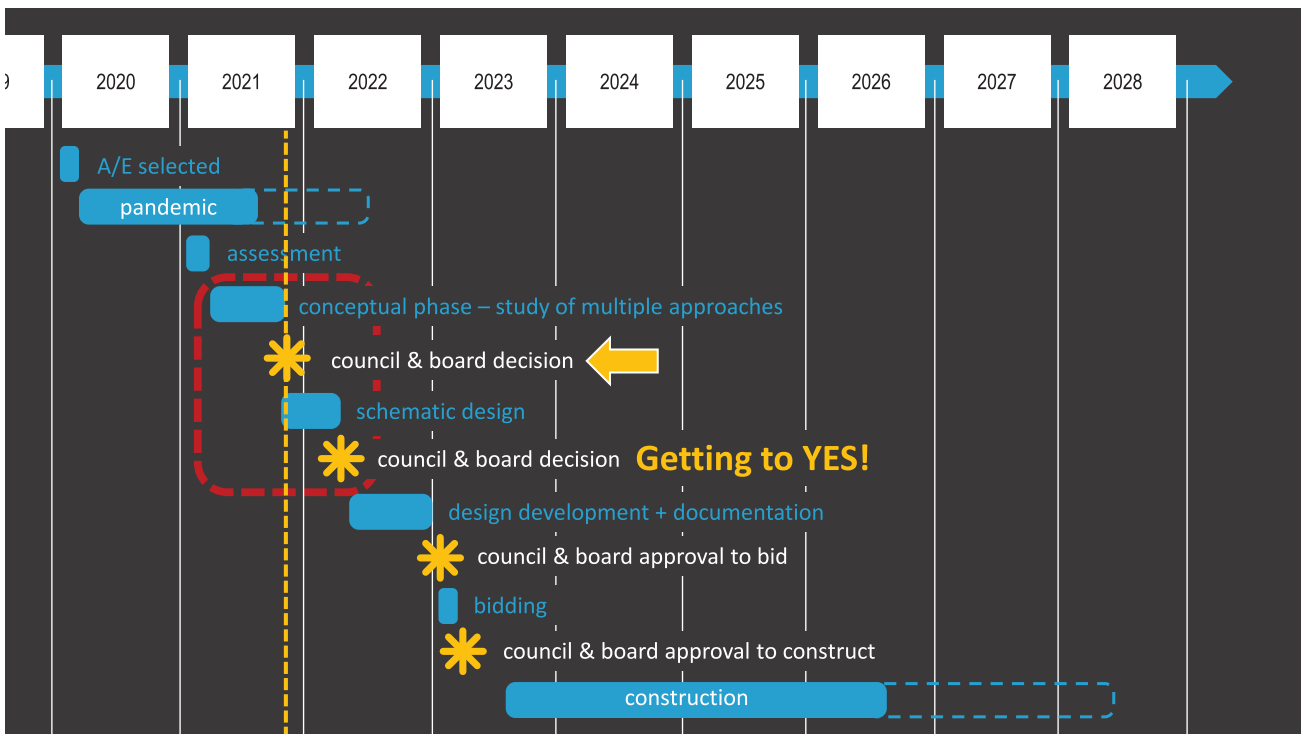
9 2020 2021 2022 2023 2024 2025 2026 2027 2028

A/E selected

pandemic

assessment

conceptual phase – study of multiple approaches

council & board decision

schematic design

council & board decision Getting to YES!

design development + documentation

council & board approval to bid

bidding

council & board approval to construct

construction